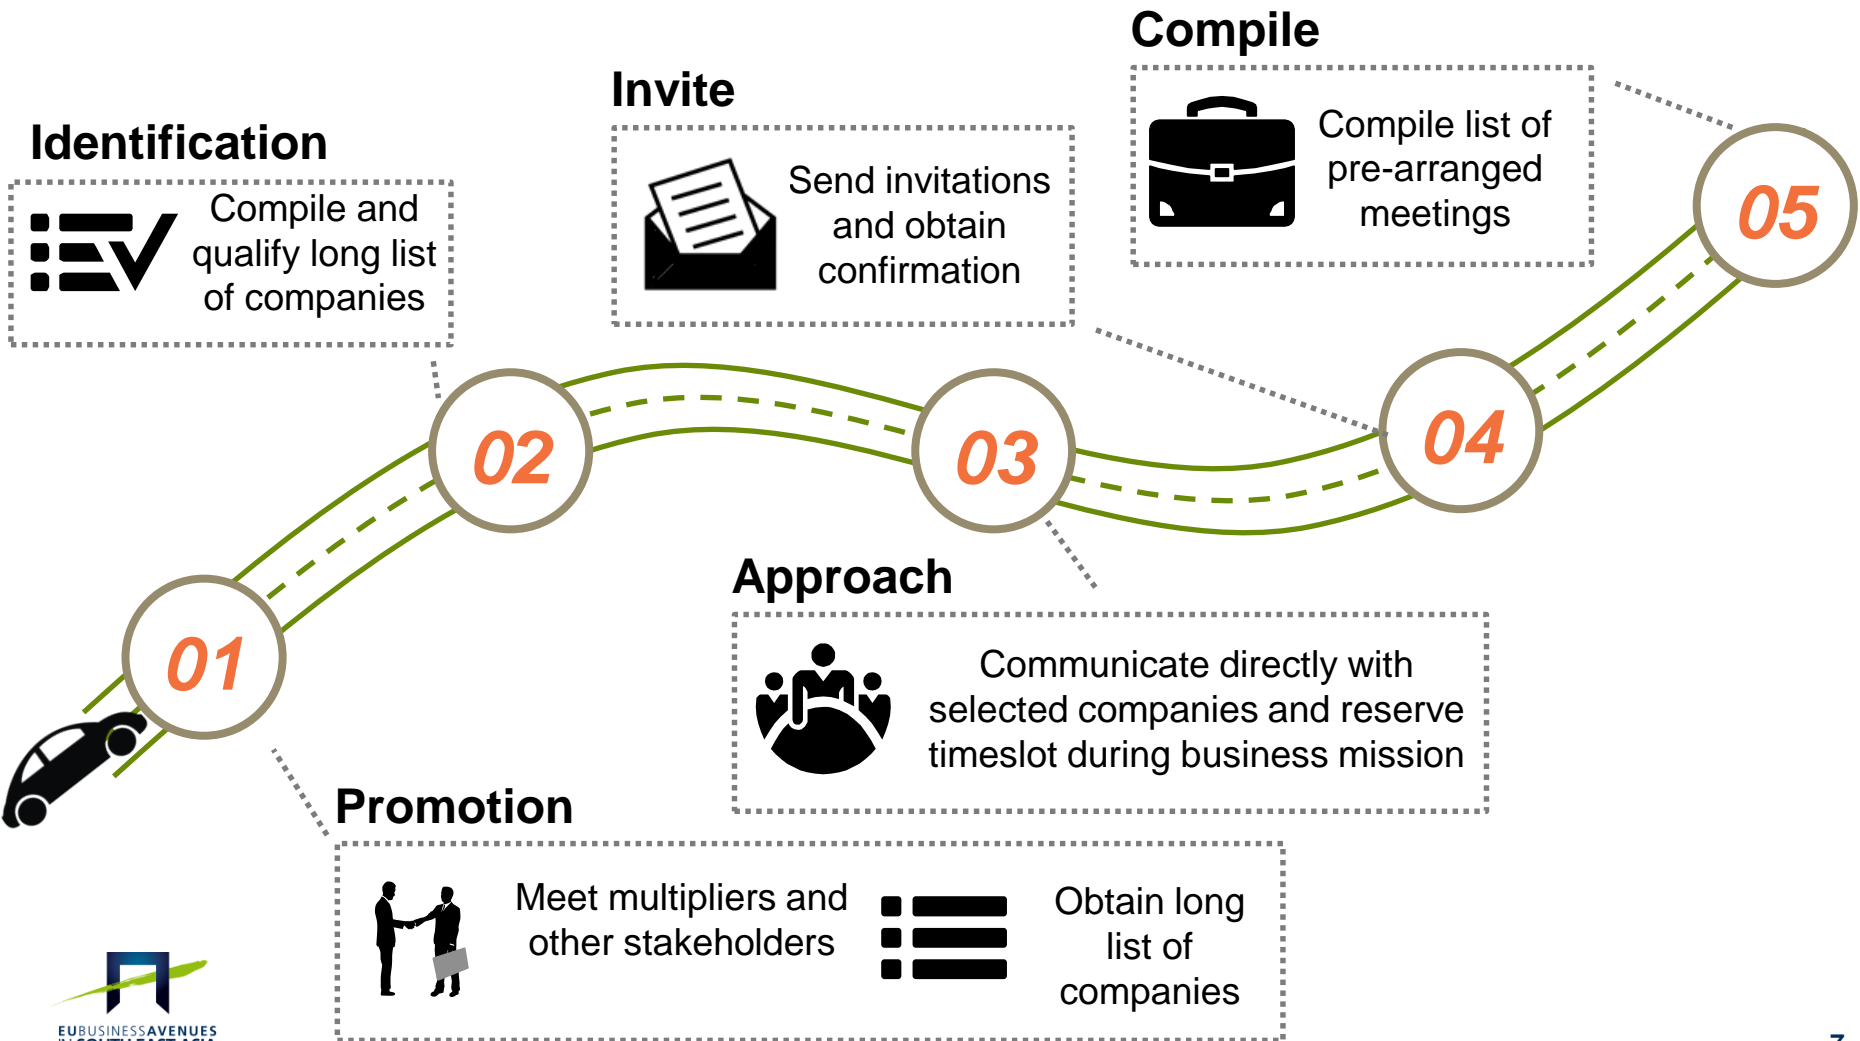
Identification

Compile and qualify long list of companies

Invite

Send invitations and obtain confirmation

Compile

Compile list of pre-arranged meetings

05

02

03

04

01

Approach

Communicate directly with selected companies and reserve timeslot during business mission

Promotion

Meet multipliers and other stakeholders

Obtain long list of companies

EUBUSINESSAVENUES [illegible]

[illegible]